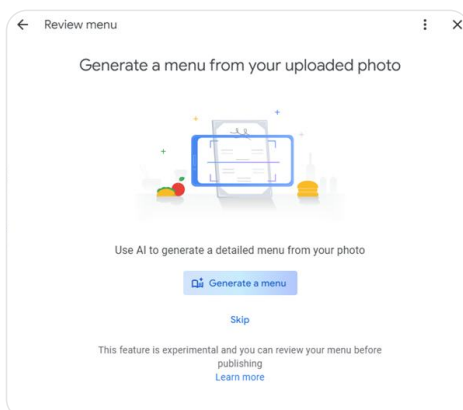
Review menu

Generate a menu from your uploaded photo

Use AI to generate a detailed menu from your photo

Generate a menu

Skip

This feature is experimental and you can review your menu before publishing
Learn more